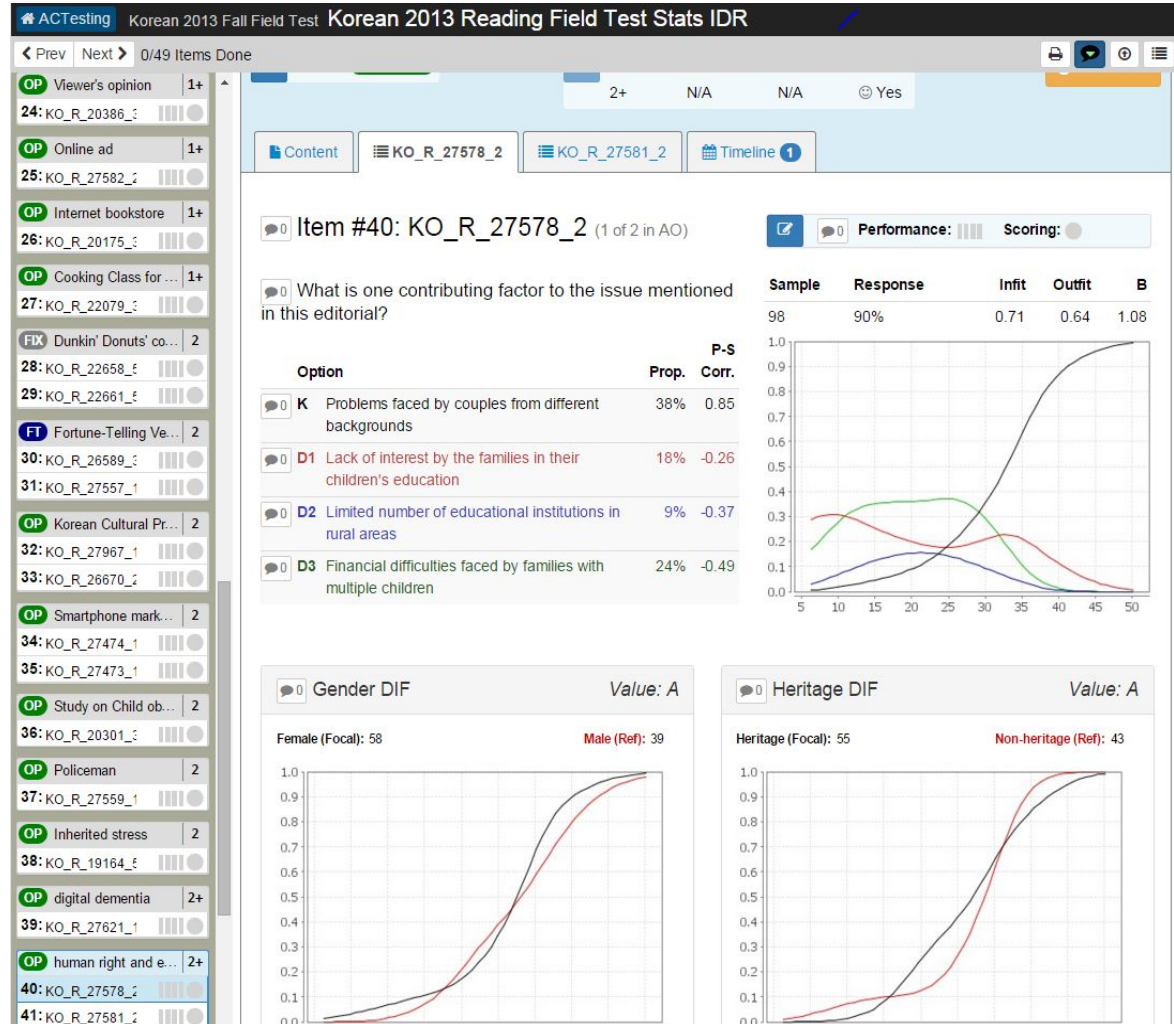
ACTesting Korean 2013 Fall Field Test Korean 2013 Reading Field Test Stats IDR

< Prev Next > 0/49 Items Done

OP Viewer's opinion 1+
24: KO_R_20386_3
OP Online ad 1+
25: KO_R_27582_2
OP Internet bookstore 1+
26: KO_R_20175_3
OP Cooking Class for ... 1+
27: KO_R_22079_3
FIX Dunkin' Donuts' co... 2
28: KO_R_22658_5
29: KO_R_22661_5
FT Fortune-Telling Ve... 2
30: KO_R_26589_3
31: KO_R_27557_1
OP Korean Cultural Pr... 2
32: KO_R_27967_1
33: KO_R_26670_2
OP Smartphone mark... 2
34: KO_R_27474_1
35: KO_R_27473_1
OP Study on Child ob... 2
36: KO_R_20301_3
OP Policeman 2
37: KO_R_27559_1
OP Inherited stress 2
38: KO_R_19164_5
OP digital dementia 2+
39: KO_R_27621_1
OP human right and e... 2+
40: KO_R_27578_2
41: KO_R_27581_2

2+ N/A N/A Yes

Content | KO_R_27578_2 | KO_R_27581_2 | Timeline 1

0 Item #40: KO_R_27578_2 (1 of 2 in AO)

0 Performance: Scoring:

0 What is one contributing factor to the issue mentioned in this editorial?

| Sample | Response | Infit | Outfit | B |
|---|---|---|---|---|
| 98 | 90% | 0.71 | 0.64 | 1.08 |

| | Option | | Prop. | P-S Corr. |
|---|---|---|---|---|
| 0 | K | Problems faced by couples from different backgrounds | 38% | 0.85 |
| 0 | D1 | Lack of interest by the families in their children's education | 18% | -0.26 |
| 0 | D2 | Limited number of educational institutions in rural areas | 9% | -0.37 |
| 0 | D3 | Financial difficulties faced by families with multiple children | 24% | -0.49 |

1.0 0.9 0.8 0.7 0.6 0.5 0.4 0.3 0.2 0.1 0.0
5 10 15 20 25 30 35 40 45 50

0 Gender DIF Value: A
Female (Focal): 58 Male (Ref): 39
1.0 0.9 0.8 0.7 0.6 0.5 0.4 0.3 0.2 0.1 0.0

0 Heritage DIF Value: A
Heritage (Focal): 55 Non-heritage (Ref): 43
1.0 0.9 0.8 0.7 0.6 0.5 0.4 0.3 0.2 0.1 0.0